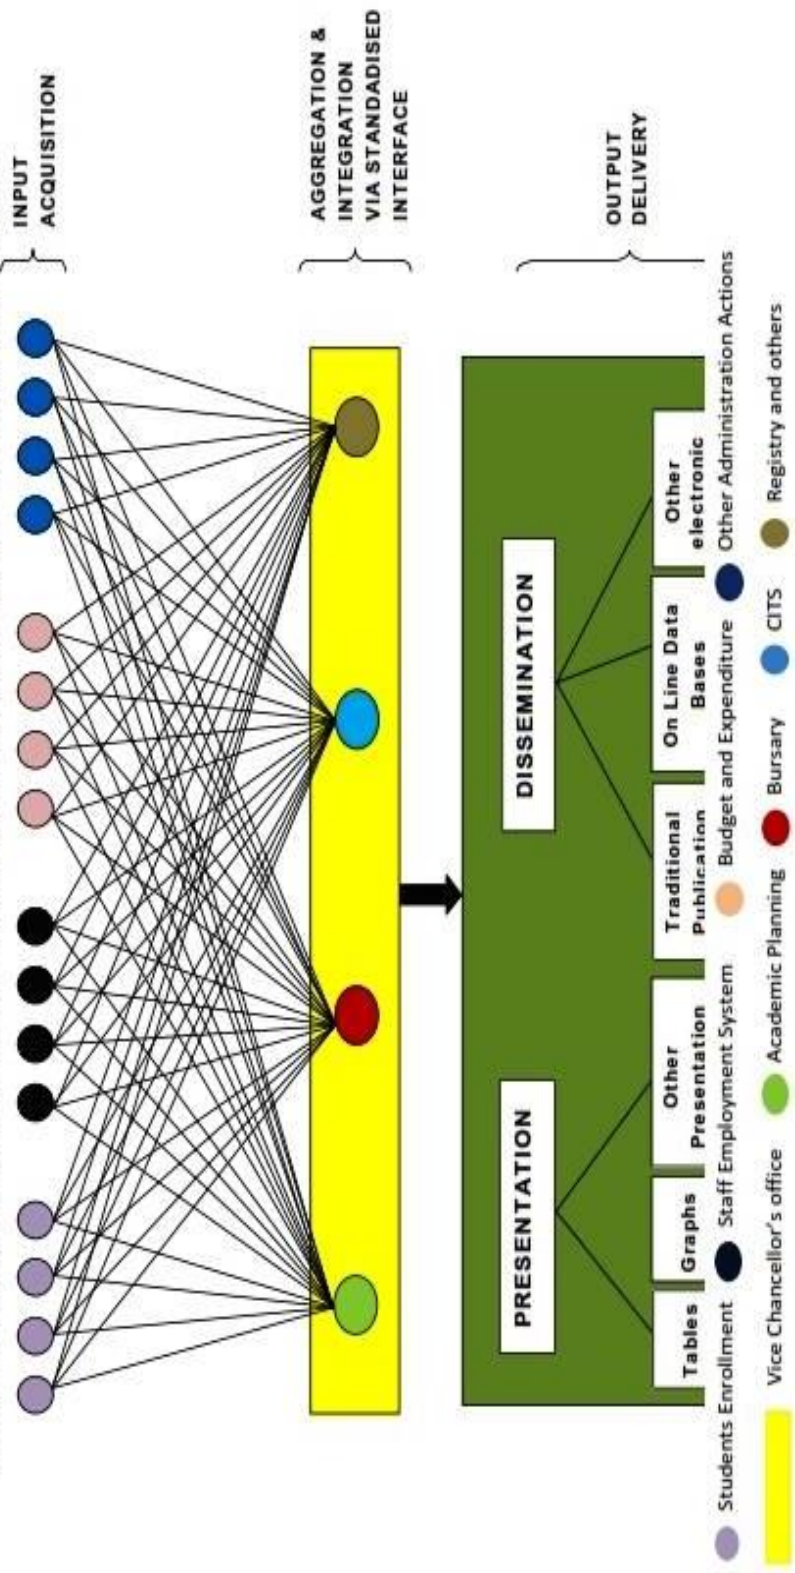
INPUT ACQUISITION

AGGREGATION & INTEGRATION VIA STANDADISED INTERFACE

OUTPUT DELIVERY

PRESENTATION

DISSEMINATION

Tables

Graphs

Other Presentation

Traditional Publication

On Line Data Bases

Other electronic

Students Enrollment
Staff Employment System
Budget and Expenditure
Other Administration Actions
Vice Chancellor's office
Academic Planning
Bursary
CITS
Registry and others